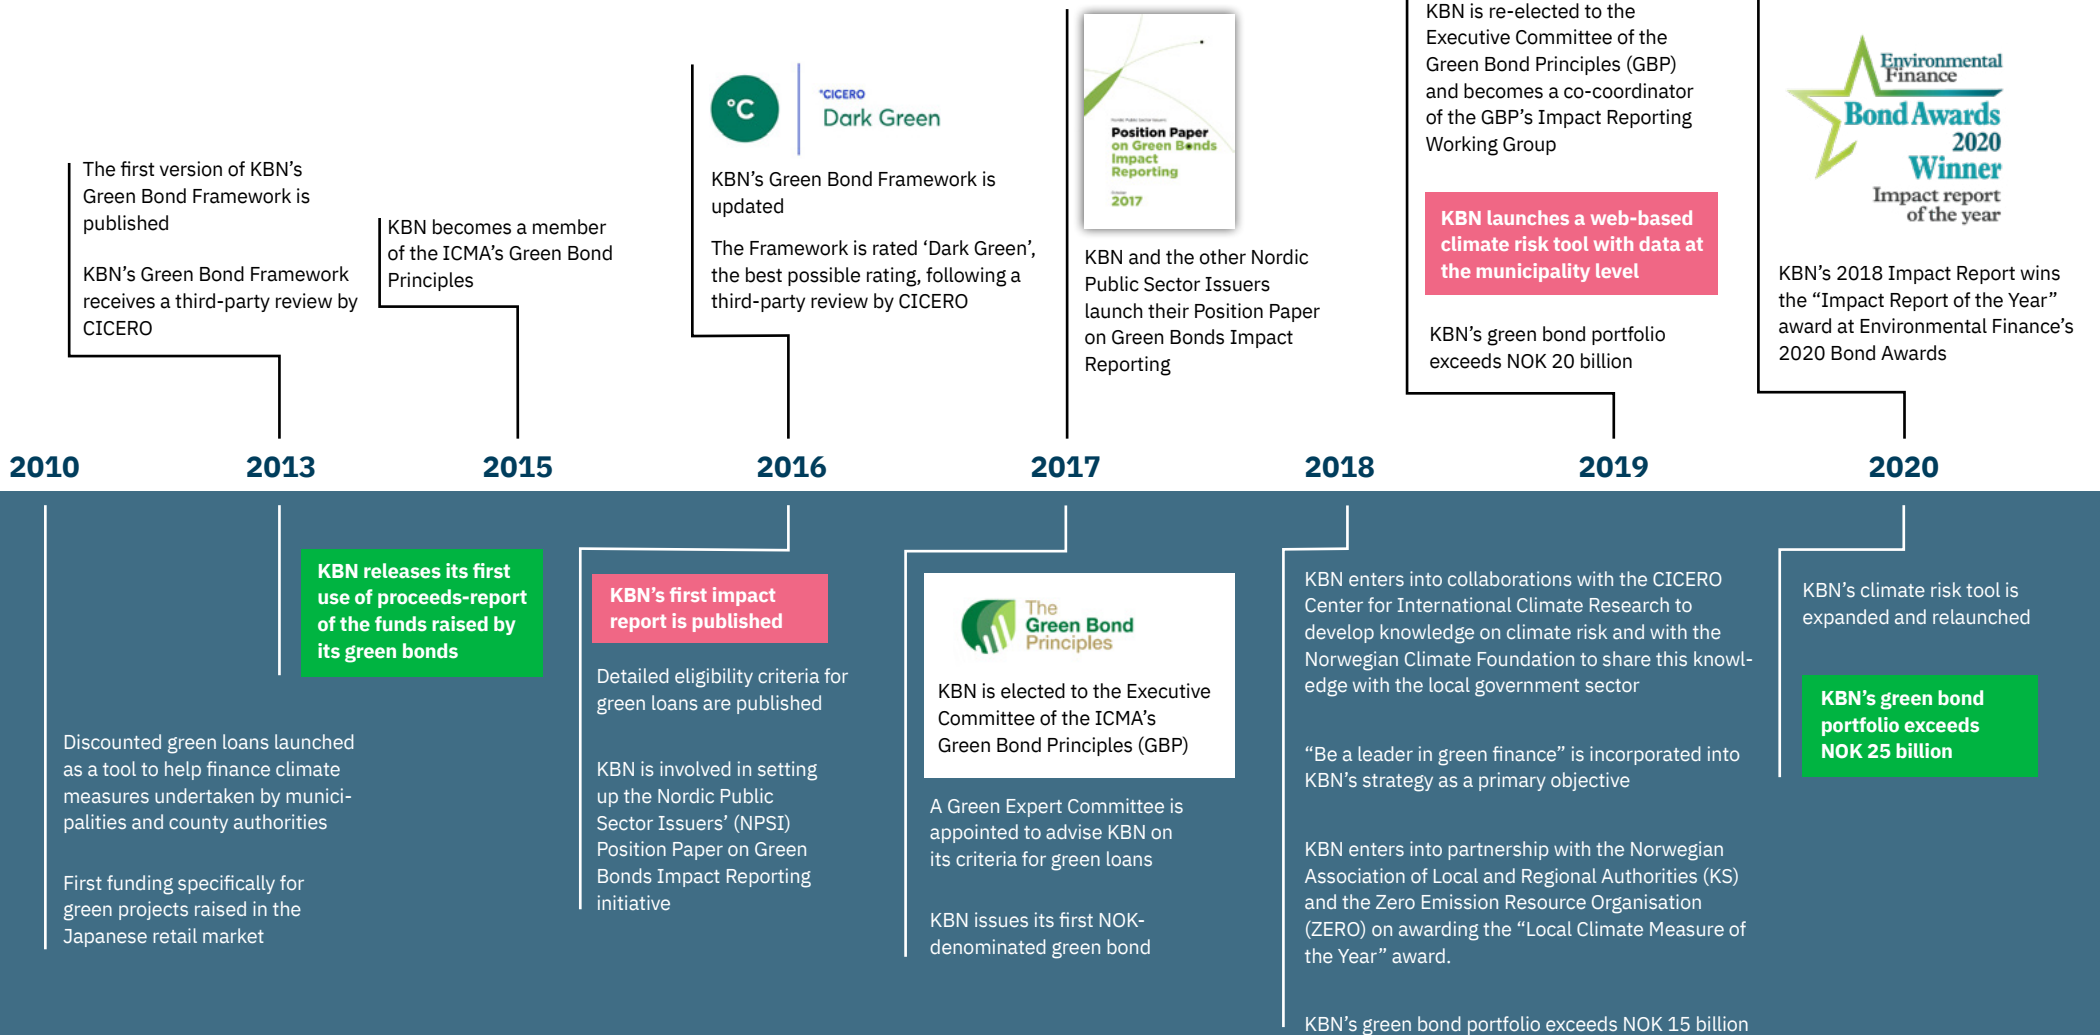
The first version of KBN's Green Bond Framework is published

KBN's Green Bond Framework receives a third-party review by CICERO

KBN becomes a member of the ICMA's Green Bond Principles

°C

°CICERO
Dark Green

KBN's Green Bond Framework is updated

The Framework is rated 'Dark Green', the best possible rating, following a third-party review by CICERO

Position Paper on Green Bonds Impact Reporting
2017

KBN and the other Nordic Public Sector Issuers launch their Position Paper on Green Bonds Impact Reporting

KBN is re-elected to the Executive Committee of the Green Bond Principles (GBP) and becomes a co-coordinator of the GBP's Impact Reporting Working Group

KBN launches a web-based climate risk tool with data at the municipality level

KBN's green bond portfolio exceeds NOK 20 billion

Environmental Finance
Bond Awards 2020 Winner
Impact report of the year

KBN's 2018 Impact Report wins the "Impact Report of the Year" award at Environmental Finance's 2020 Bond Awards

2010 2013 2015 2016 2017 2018 2019 2020

KBN releases its first use of proceeds-report of the funds raised by its green bonds

Discounted green loans launched as a tool to help finance climate measures undertaken by municipalities and county authorities

First funding specifically for green projects raised in the Japanese retail market

KBN's first impact report is published

Detailed eligibility criteria for green loans are published

KBN is involved in setting up the Nordic Public Sector Issuers' (NPSI) Position Paper on Green Bonds Impact Reporting initiative

The Green Bond Principles

KBN is elected to the Executive Committee of the ICMA's Green Bond Principles (GBP)

A Green Expert Committee is appointed to advise KBN on its criteria for green loans

KBN issues its first NOK-denominated green bond

KBN enters into collaborations with the CICERO Center for International Climate Research to develop knowledge on climate risk and with the Norwegian Climate Foundation to share this knowledge with the local government sector

"Be a leader in green finance" is incorporated into KBN's strategy as a primary objective

KBN enters into partnership with the Norwegian Association of Local and Regional Authorities (KS) and the Zero Emission Resource Organisation (ZERO) on awarding the "Local Climate Measure of the Year" award.

KBN's green bond portfolio exceeds NOK 15 billion

KBN's climate risk tool is expanded and relaunched

KBN's green bond portfolio exceeds NOK 25 billion